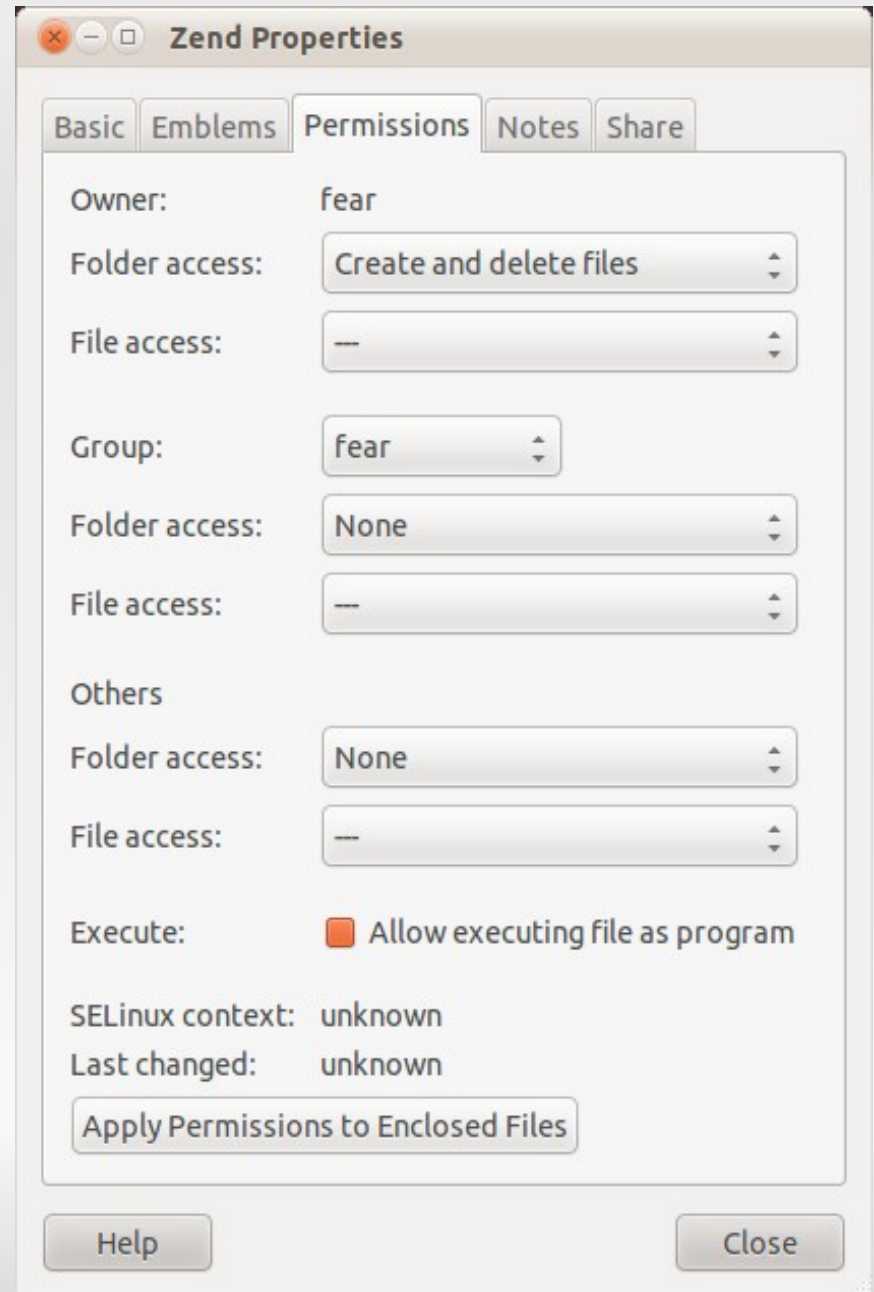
Zend Properties

Basic Emblems Permissions Notes Share

Owner: fear

Folder access: Create and delete files

File access: ---

Group: fear

Folder access: None

File access: ---

Others

Folder access: None

File access: ---

Execute: Allow executing file as program

SELinux context: unknown

Last changed: unknown

Apply Permissions to Enclosed Files

Help Close